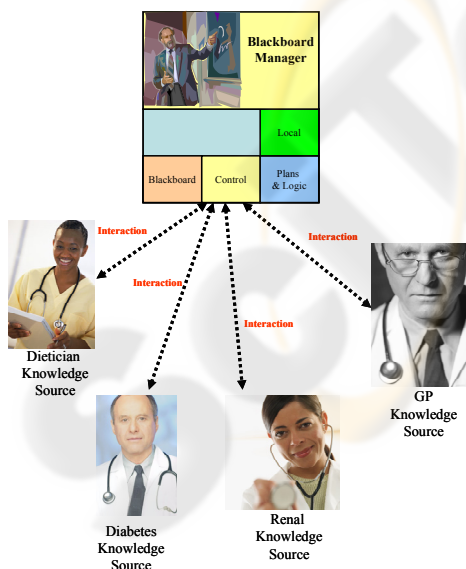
Blackboard Manager

Local

Blackboard

Control

Plans & Logic

Interaction

Interaction

Interaction

Interaction

Dietician Knowledge Source

GP Knowledge Source

Diabetes Knowledge Source

Renal Knowledge Source